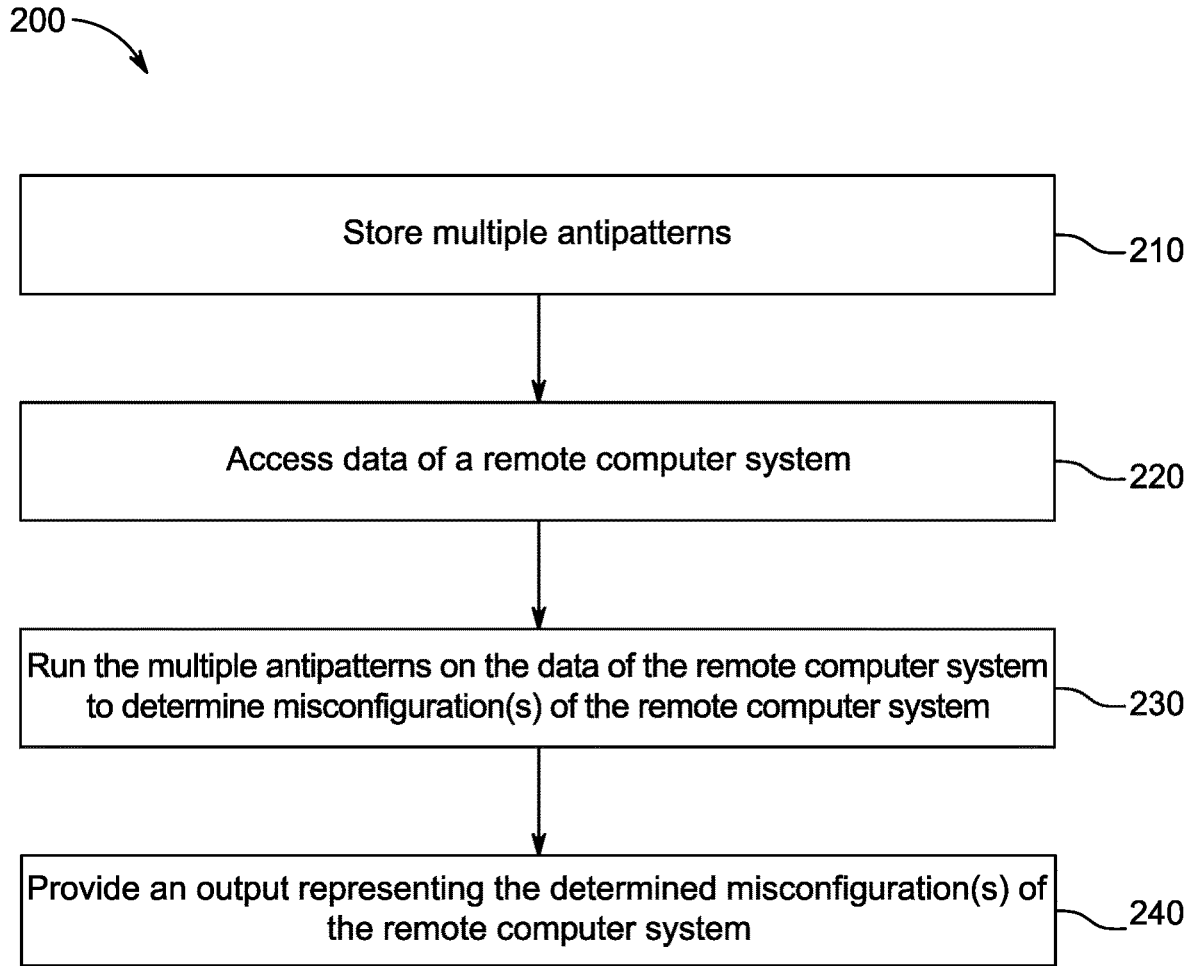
200

Store multiple antipatterns

210

Access data of a remote computer system

220

Run the multiple antipatterns on the data of the remote computer system to determine misconfiguration(s) of the remote computer system

230

Provide an output representing the determined misconfiguration(s) of the remote computer system

240